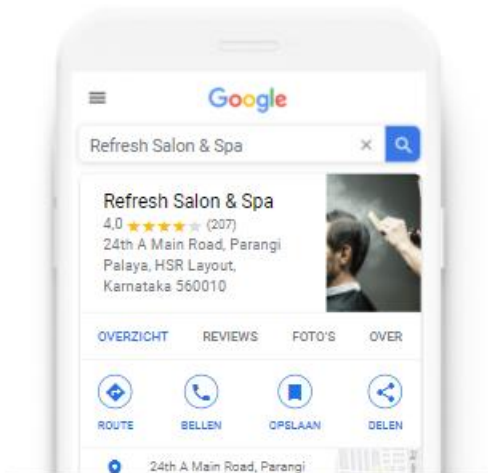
Google

Refresh Salon & Spa

Refresh Salon & Spa
4,0 ★★★★★ (207)
24th A Main Road, Parangi Palaya, HSR Layout, Karnataka 560010

OVERZICHT REVIEWS FOTO'S OVER

ROUTE BELLEN OPSLAAN DELEN

24th A Main Road, Parangi